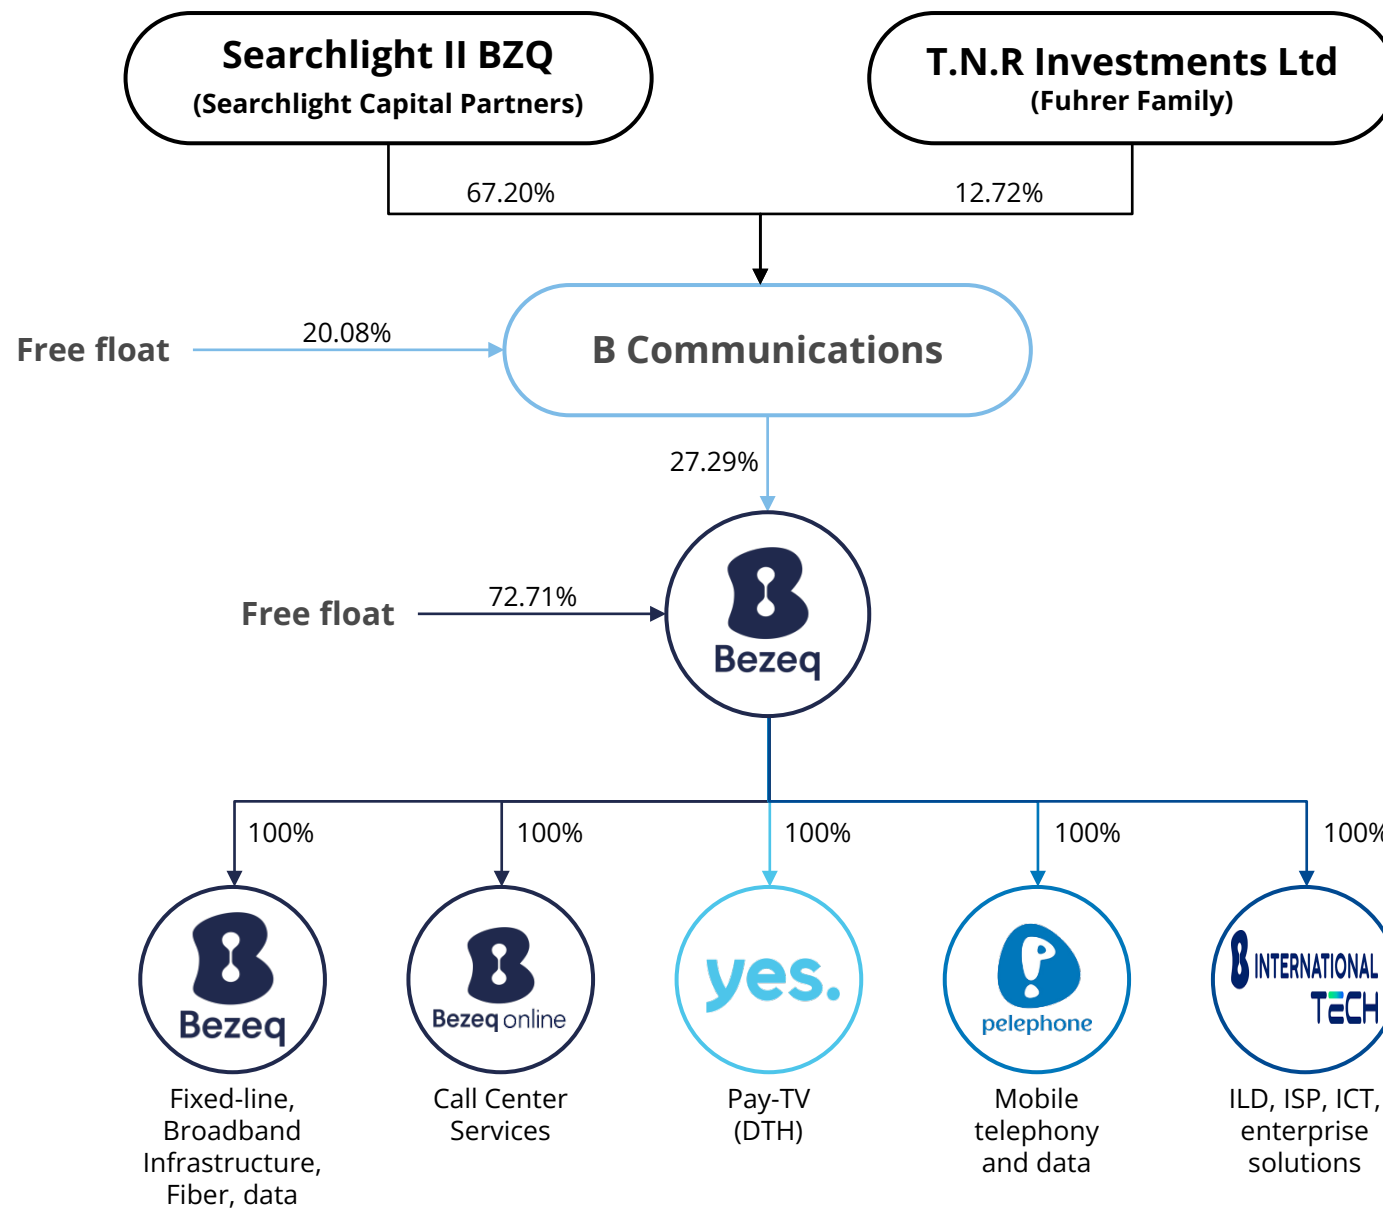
Searchlight II BZQ
(Searchlight Capital Partners)

T.N.R Investments Ltd
(Fuhrer Family)

67.20%

12.72%

Free float

20.08%

B Communications

27.29%

Free float

72.71%

Bezeq

100%

100%

100%

100%

100%

Bezeq

Fixed-line, Broadband Infrastructure, Fiber, data

Bezeq online

Call Center Services

yes.

Pay-TV (DTH)

pelephone

Mobile telephony and data

B INTERNATIONAL TECH

ILD, ISP, ICT, enterprise solutions